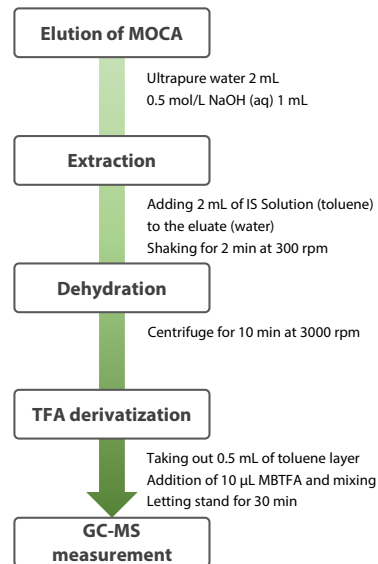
Elution of MOCA

Ultrapure water 2 mL
0.5 mol/L NaOH (aq) 1 mL

Extraction

Adding 2 mL of IS Solution (toluene) to the eluate (water)
Shaking for 2 min at 300 rpm

Dehydration

Centrifuge for 10 min at 3000 rpm

TFA derivatization

Taking out 0.5 mL of toluene layer
Addition of 10 μL MBTFA and mixing
Letting stand for 30 min

GC-MS measurement